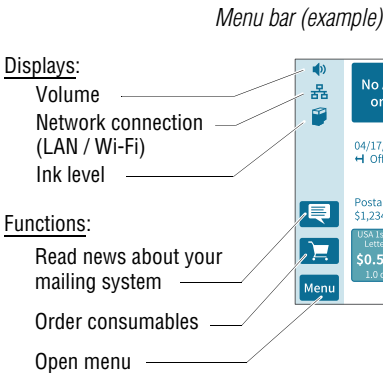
Menu bar (example)

Displays:

Volume

Network connection (LAN / Wi-Fi)

Ink level

Functions:

Read news about your mailing system

Order consumables

Open menu

Menu

No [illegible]
or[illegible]

04/17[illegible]
Off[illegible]

Posta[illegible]
$1,234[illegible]

USA 1s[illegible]
Lette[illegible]
$0.5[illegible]
1.0 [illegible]